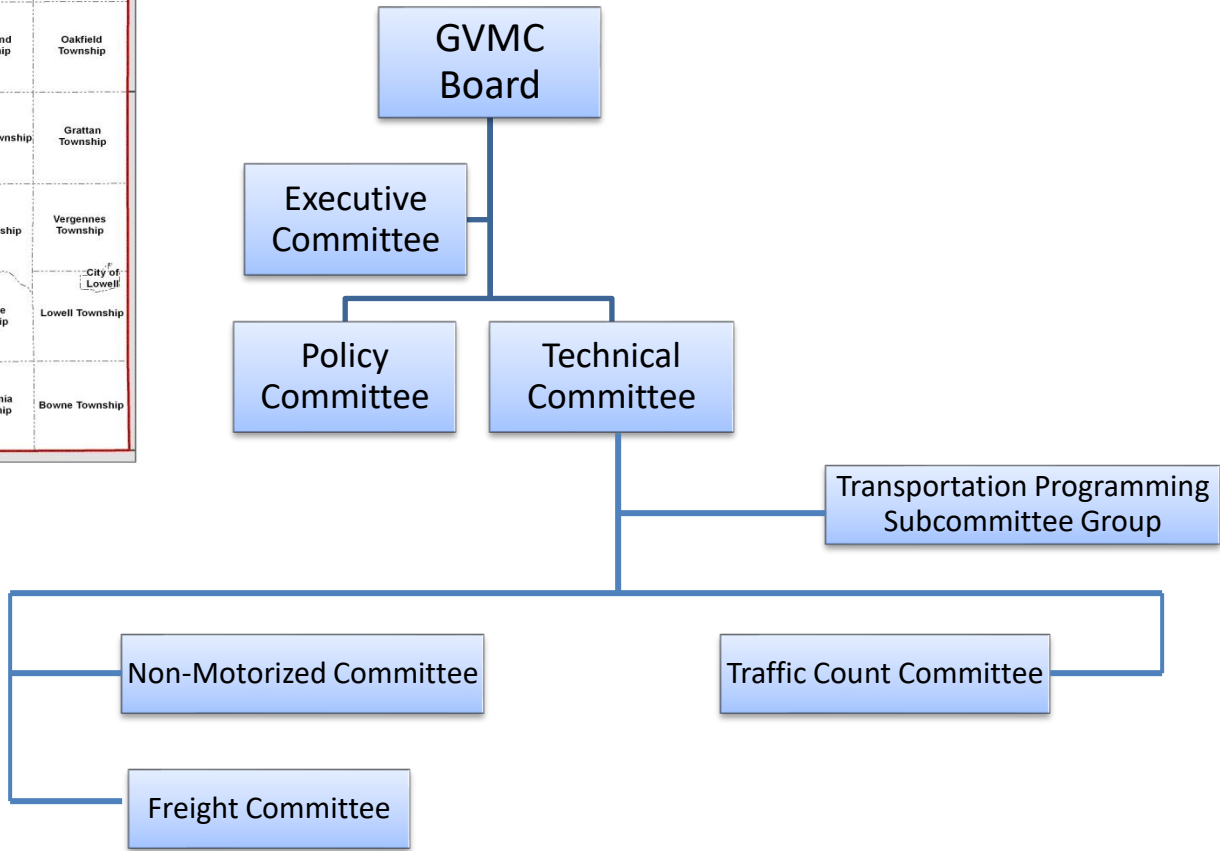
nd
ip

Oakfield Township

wnship

Grattan Township

ship

Vergennes Township

City of Lowell

e
ip

Lowell Township

nia
ip

Bowne Township

GVMC Board

Executive Committee

Policy Committee

Technical Committee

Transportation Programming Subcommittee Group

Non-Motorized Committee

Traffic Count Committee

Freight Committee